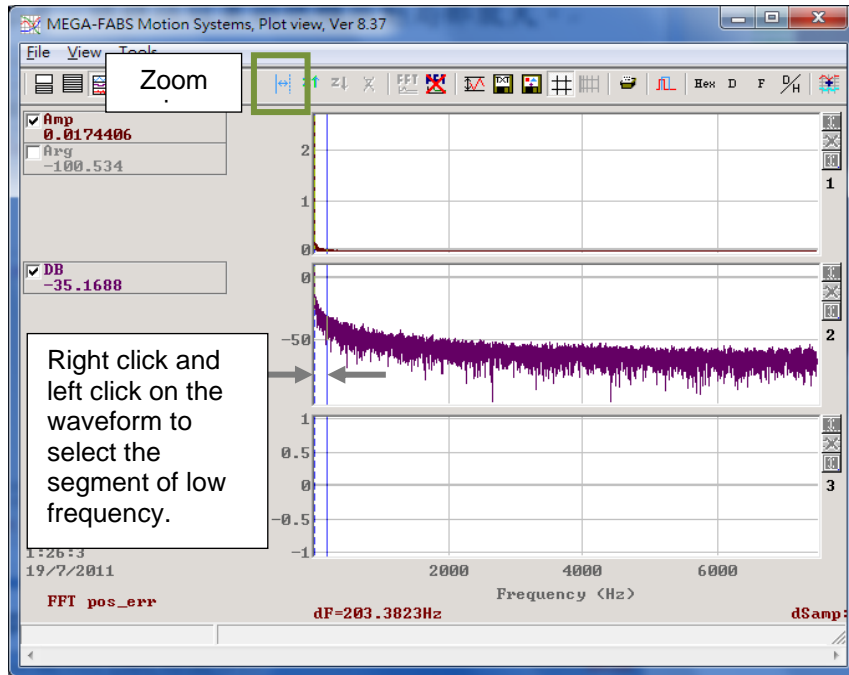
MEGA-FABS Motion Systems, Plot view, Ver 8.37

File View Tools

Zoom

FFT TXT Hex D F D/H

Amp
0.0174406
Arg
-100.534

2
1
0

1

DB
-35.1688

0
-50

2

Right click and left click on the waveform to select the segment of low frequency.

1
0.5
0
-0.5
-1

3

1:26:3
19/7/2011

2000 4000 6000
Frequency (Hz)

FFT pos_err
dF=203.3823Hz
dSamp: